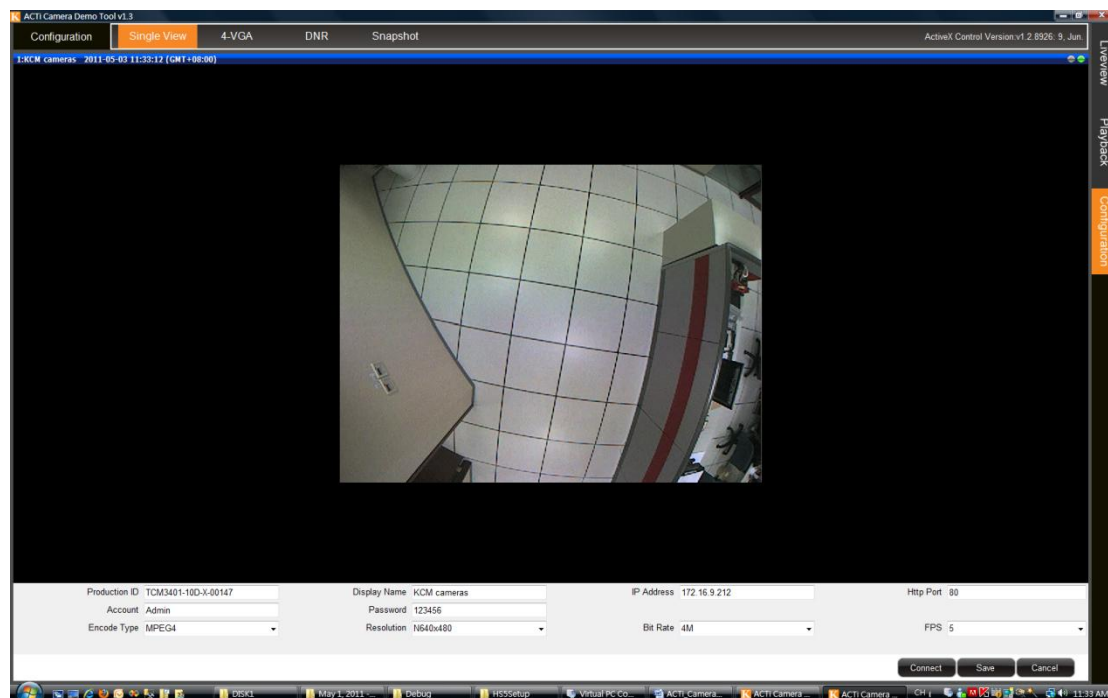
ACTi Camera Demo Tool v1.3

Configuration
Single View
4-VGA
DNR
Snapshot

ActiveX Control Version:v1.2.8926. 9, Jun.

1:KCM cameras 2011-05-03 11:33:12 (GMT+08:00)

Liveview
Playback
Configuration

Production ID TCM3401-10D-X-00147
Display Name KCM cameras
IP Address 172.16.9.212
Http Port 80
Account Admin
Password 123456
Encode Type MPEG4
Resolution N640x480
Bit Rate 4M
FPS 5

Connect
Save
Cancel

DISK1
May 1, 2011 -...
Debug
HSSetup
Virtual PC Co...
ACTi_Camera...
ACTi Camera ...
ACTi Camera ...
CH
11:33 AM